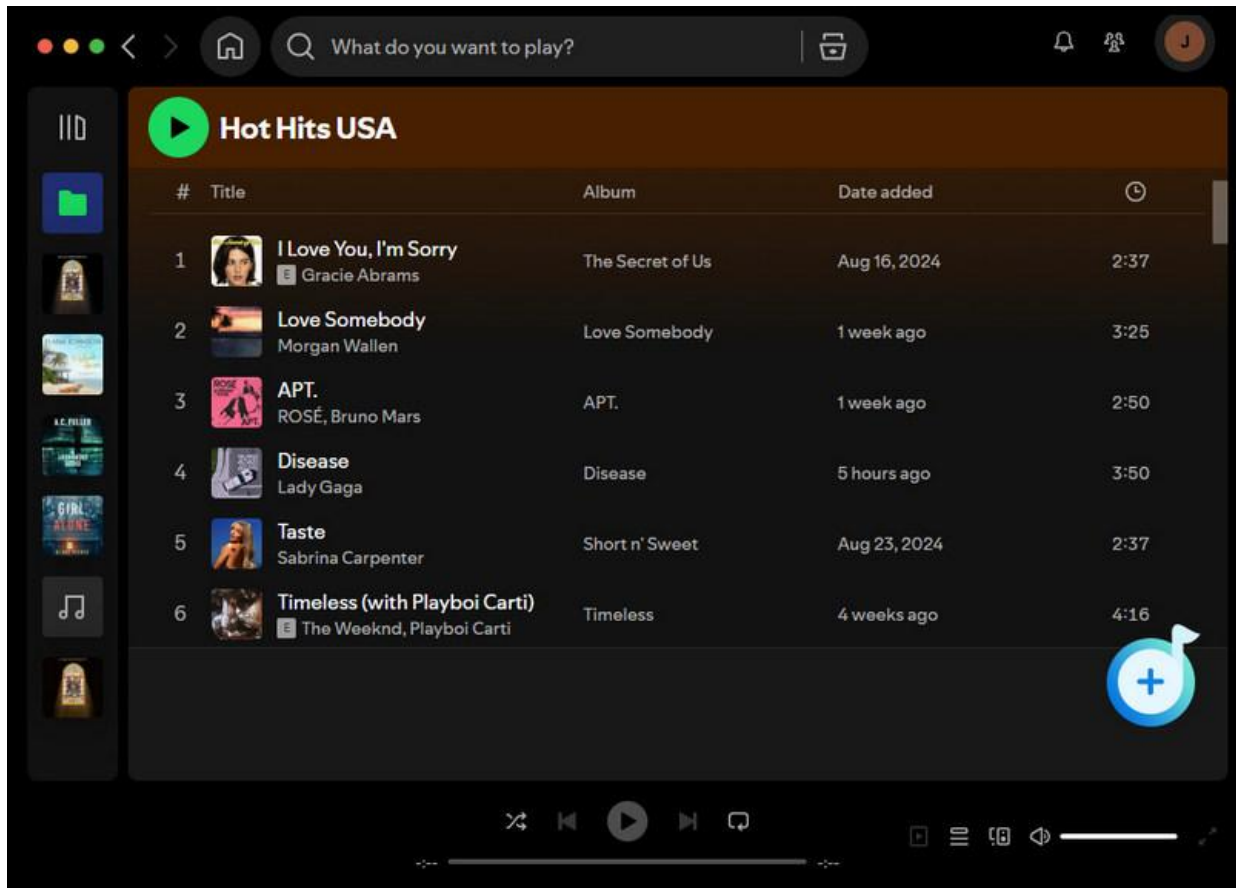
What do you want to play?

J

Hot Hits USA

| # | Title | Album | Date added | |
|---|---|---|---|---|
| 1 | I Love You, I'm Sorry<br>E Gracie Abrams | The Secret of Us | Aug 16, 2024 | 2:37 |
| 2 | Love Somebody<br>Morgan Wallen | Love Somebody | 1 week ago | 3:25 |
| 3 | APT.<br>ROSÉ, Bruno Mars | APT. | 1 week ago | 2:50 |
| 4 | Disease<br>Lady Gaga | Disease | 5 hours ago | 3:50 |
| 5 | Taste<br>Sabrina Carpenter | Short n' Sweet | Aug 23, 2024 | 2:37 |
| 6 | Timeless (with Playboi Carti)<br>E The Weeknd, Playboi Carti | Timeless | 4 weeks ago | 4:16 |

-:-- -:--